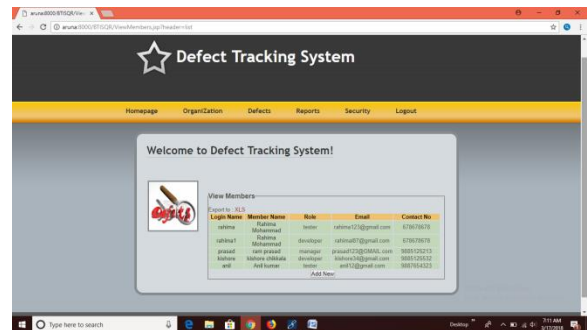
aruna:8000/BTSQR/View ×

aruna:8000/BTSQR/ViewMembers.jsp?header=list

Defect Tracking System

Homepage Organization Defects Reports Security Logout

Welcome to Defect Tracking System!

View Members

Export to : XLS

| Login Name | Member Name | Role | Email | Contact No |
|---|---|---|---|---|
| rahima | Rahima Mohammed | tester | rahima123@gmail.com | 678678678 |
| rahima1 | Rahima Mohammed | developer | rahima87@gmail.com | 678678678 |
| prasad | ram prasad | manager | prasad123@GMAIL.com | 9885126213 |
| kishore | kishore chikkala | developer | kishore34@gmail.com | 9885126532 |
| anil | Anil kumar | tester | anil12@gmail.com | 9887654323 |

Add New

Type here to search

Desktop

7:11 AM 3/17/2018